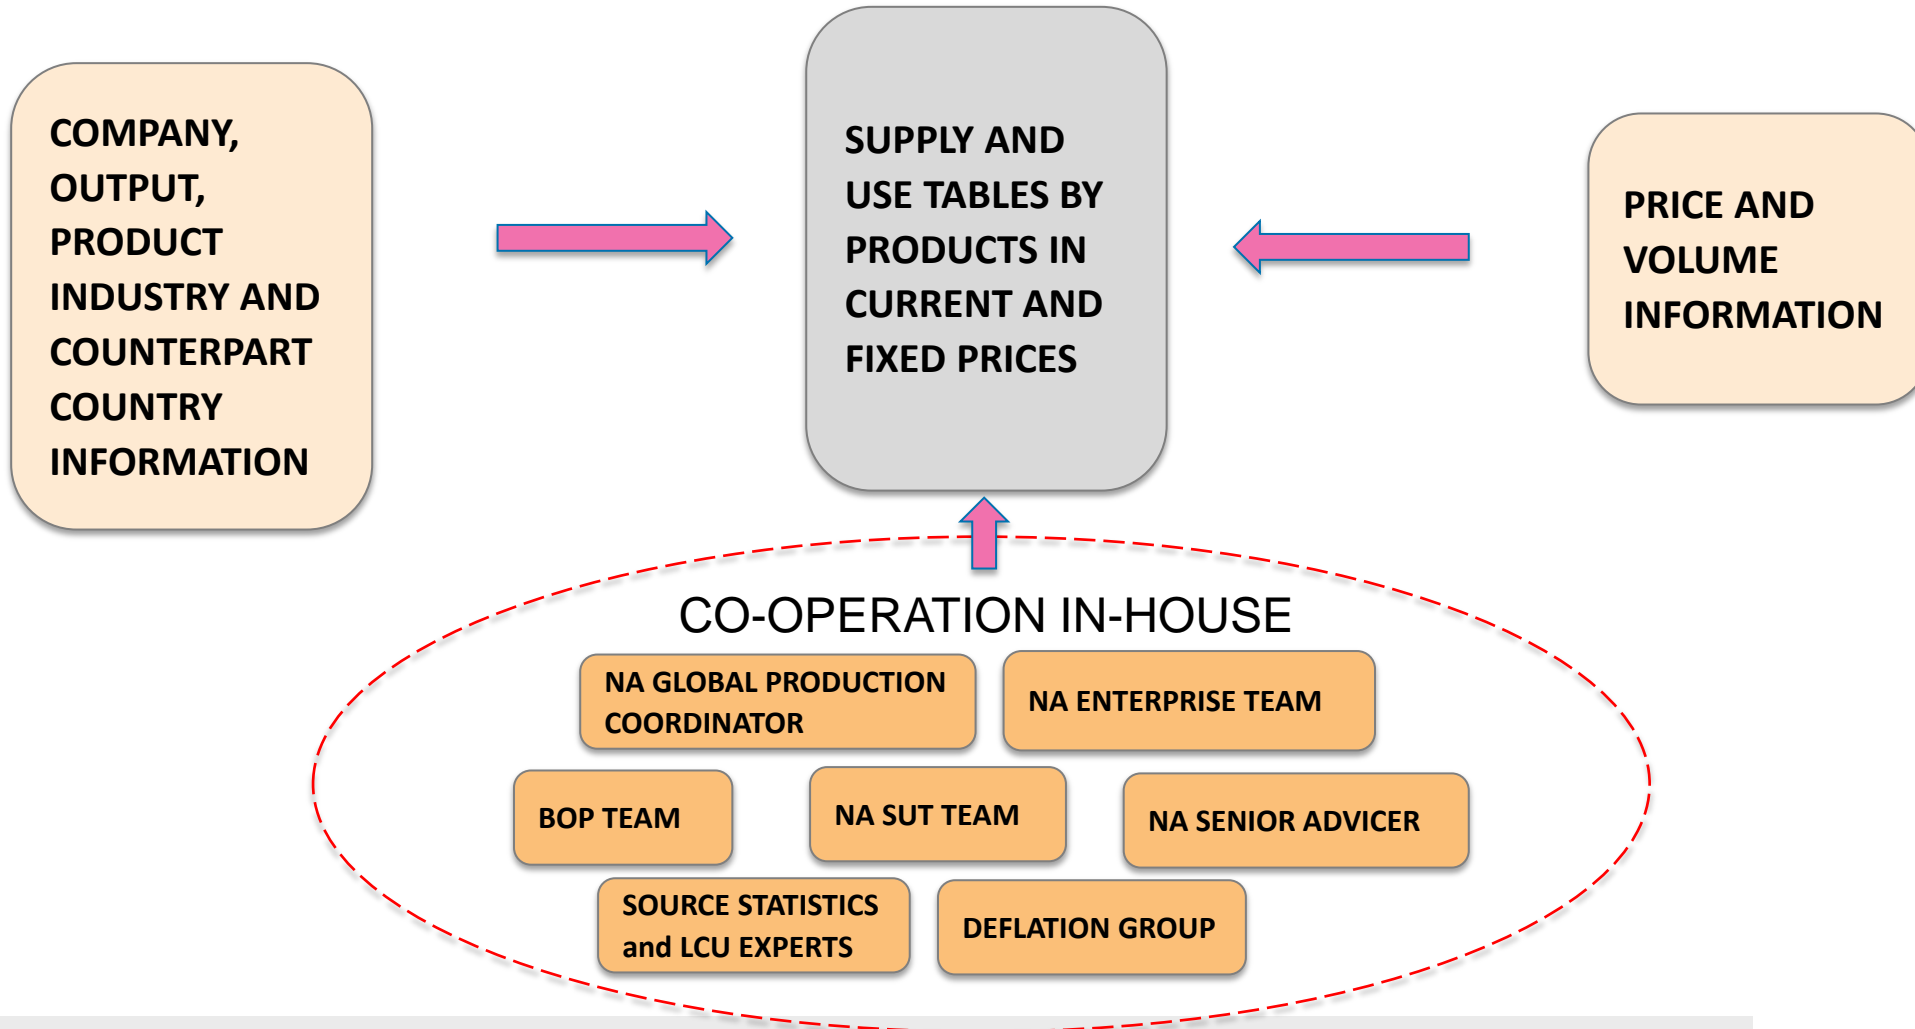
COMPANY, OUTPUT, PRODUCT INDUSTRY AND COUNTERPART COUNTRY INFORMATION

SUPPLY AND USE TABLES BY PRODUCTS IN CURRENT AND FIXED PRICES

PRICE AND VOLUME INFORMATION

CO-OPERATION IN-HOUSE

NA GLOBAL PRODUCTION COORDINATOR

NA ENTERPRISE TEAM

BOP TEAM

NA SUT TEAM

NA SENIOR ADVICER

SOURCE STATISTICS and LCU EXPERTS

DEFLATION GROUP